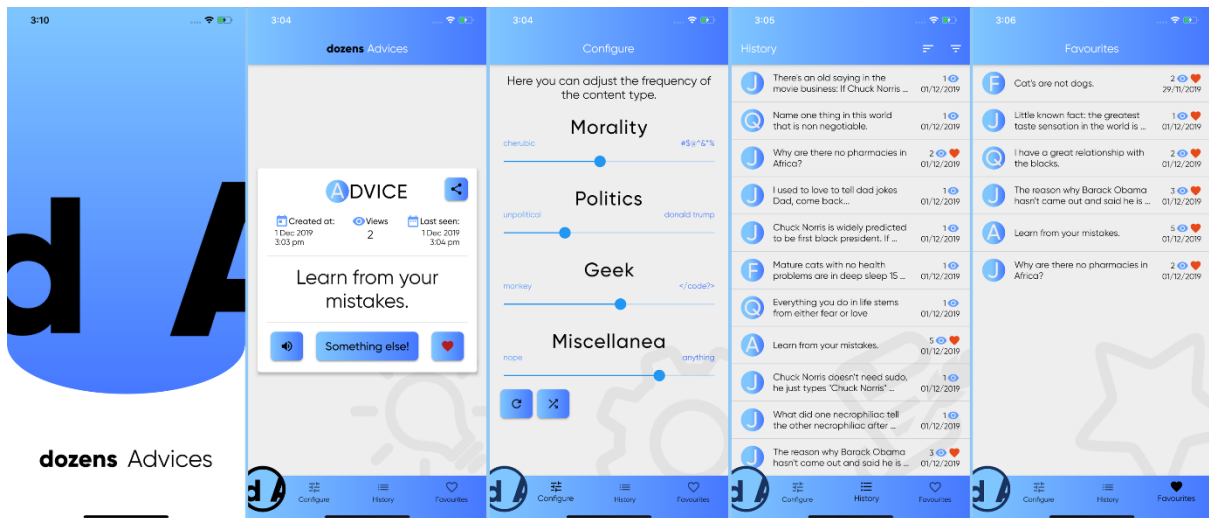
3:10

d A

dozens Advices

3:04

dozens Advices

ADVICE

Created at: 1 Dec 2019 3:03 pm

Views 2

Last seen: 1 Dec 2019 3:04 pm

Learn from your mistakes.

Something else!

d A

Configure

History

Favourites

3:04

Configure

Here you can adjust the frequency of the content type.

Morality

cherubic

#$@^&*%

Politics

unpolitical

donald trump

Geek

monkey

</code?>

Miscellanea

nope

anything

d A

Configure

History

Favourites

3:05

History

J There's an old saying in the movie business: If Chuck Norris ... 1 01/12/2019

Q Name one thing in this world that is non negotiable. 1 01/12/2019

J Why are there no pharmacies in Africa? 2 01/12/2019

J I used to love to tell dad jokes Dad, come back... 1 01/12/2019

J Chuck Norris is widely predicted to be first black president. If ... 1 01/12/2019

F Mature cats with no health problems are in deep sleep 15 ... 1 01/12/2019

Q Everything you do in life stems from either fear or love 1 01/12/2019

A Learn from your mistakes. 5 01/12/2019

J Chuck Norris doesn't need sudo, he just types "Chuck Norris" ... 1 01/12/2019

J What did one necrophiliac tell the other necrophiliac after ... 1 01/12/2019

J The reason why Barack Obama hasn't come out and said he is ... 3 01/12/2019

d A

Configure

History

Favourites

3:06

Favourites

F Cat's are not dogs. 2 29/11/2019

J Little known fact: the greatest taste sensation in the world is ... 1 01/12/2019

Q I have a great relationship with the blacks. 2 01/12/2019

J The reason why Barack Obama hasn't come out and said he is ... 3 01/12/2019

A Learn from your mistakes. 5 01/12/2019

J Why are there no pharmacies in Africa? 2 01/12/2019

d A

Configure

History

Favourites